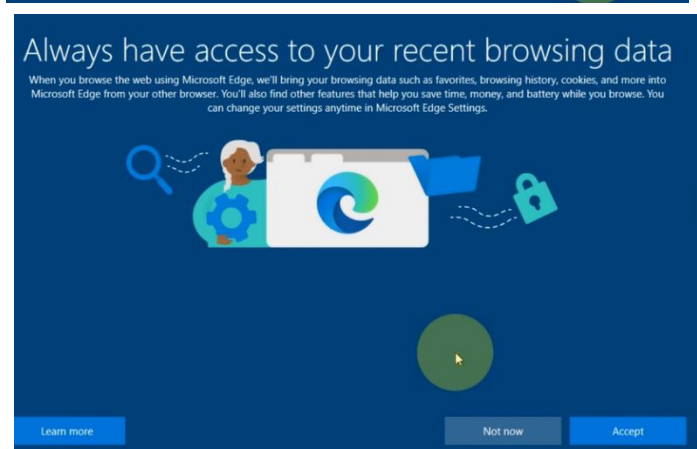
Always have access to your recent browsing data

When you browse the web using Microsoft Edge, we'll bring your browsing data such as favorites, browsing history, cookies, and more into Microsoft Edge from your other browser. You'll also find other features that help you save time, money, and battery while you browse. You can change your settings anytime in Microsoft Edge Settings.

Learn more

Not now

Accept